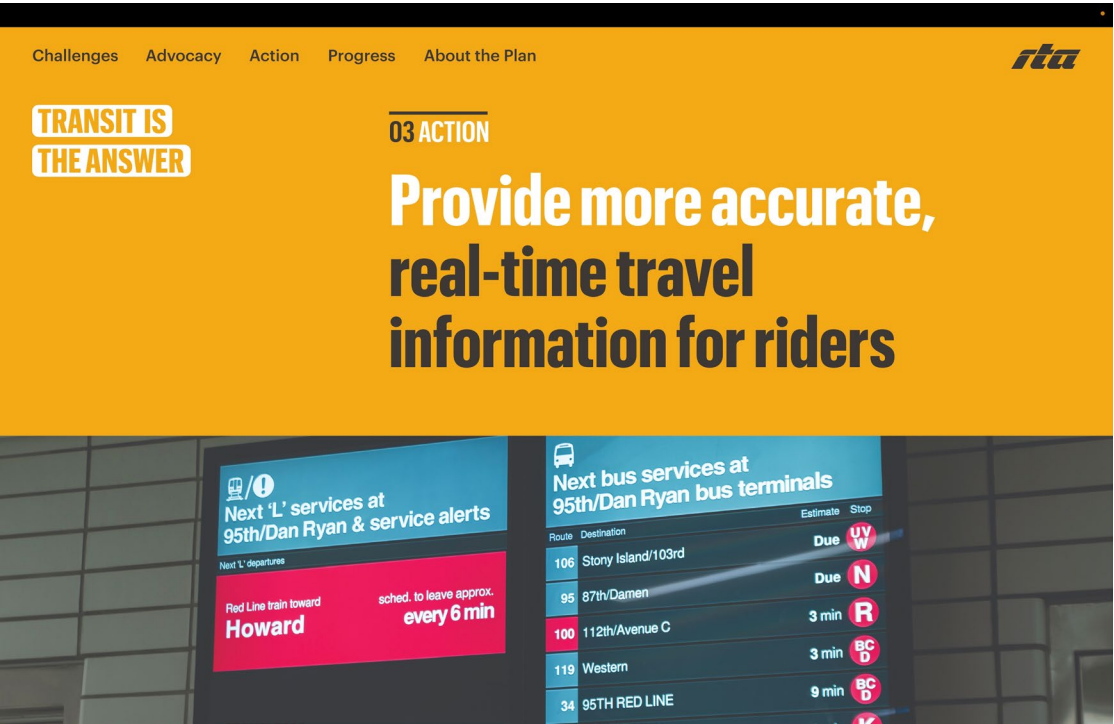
Challenges Advocacy Action Progress About the Plan

rta

TRANSIT IS THE ANSWER

03 ACTION

Provide more accurate, real-time travel information for riders

Next 'L' services at 95th/Dan Ryan & service alerts

Next 'L' departures

Red Line train toward Howard

sched. to leave approx. every 6 min

Next bus services at 95th/Dan Ryan bus terminals

| Route | Destination | Estimate | Stop |
|---|---|---|---|
| 106 | Stony Island/103rd | Due | UVW |
| 95 | 87th/Damen | Due | N |
| 100 | 112th/Avenue C | 3 min | R |
| 119 | Western | 3 min | BCD |
| 34 | 95TH RED LINE | 9 min | BCD |